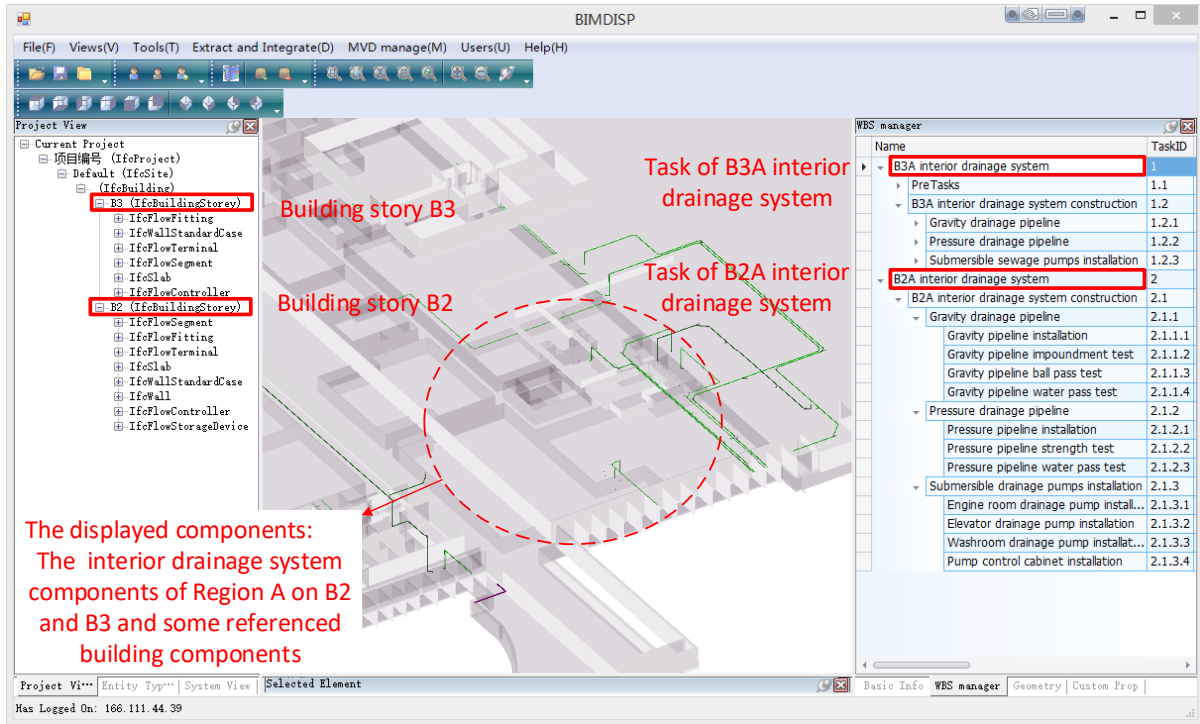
BIMDISP

File(F) Views(V) Tools(T) Extract and Integrate(D) MVD manage(M) Users(U) Help(H)

Project View

Current Project
项目编号 (IfcProject)
Default (IfcSite)
(IfcBuilding)
B3 (IfcBuildingStorey)
IfcFlowFitting
IfcWallStandardCase
IfcFlowTerminal
IfcFlowSegment
IfcSlab
IfcFlowController
B2 (IfcBuildingStorey)
IfcFlowSegment
IfcFlowFitting
IfcFlowTerminal
IfcSlab
IfcWallStandardCase
IfcWall
IfcFlowController
IfcFlowStorageDevice

Building story B3

Building story B2

Task of B3A interior drainage system

Task of B2A interior drainage system

The displayed components: The interior drainage system components of Region A on B2 and B3 and some referenced building components

WBS manager

| Name | TaskID |
|---|---|
| B3A interior drainage system | 1 |
| PreTasks | 1.1 |
| B3A interior drainage system construction | 1.2 |
| Gravity drainage pipeline | 1.2.1 |
| Pressure drainage pipeline | 1.2.2 |
| Submersible sewage pumps installation | 1.2.3 |
| B2A interior drainage system | 2 |
| B2A interior drainage system construction | 2.1 |
| Gravity drainage pipeline | 2.1.1 |
| Gravity pipeline installation | 2.1.1.1 |
| Gravity pipeline impoundment test | 2.1.1.2 |
| Gravity pipeline ball pass test | 2.1.1.3 |
| Gravity pipeline water pass test | 2.1.1.4 |
| Pressure drainage pipeline | 2.1.2 |
| Pressure pipeline installation | 2.1.2.1 |
| Pressure pipeline strength test | 2.1.2.2 |
| Pressure pipeline water pass test | 2.1.2.3 |
| Submersible drainage pumps installation | 2.1.3 |
| Engine room drainage pump install... | 2.1.3.1 |
| Elevator drainage pump installation | 2.1.3.2 |
| Washroom drainage pump installat... | 2.1.3.3 |
| Pump control cabinet installation | 2.1.3.4 |

Project Vi··· Entity Typ··· System View Selected Element Basic Info WBS manager Geometry Custom Prop

Has Logged On: 166.111.44.39